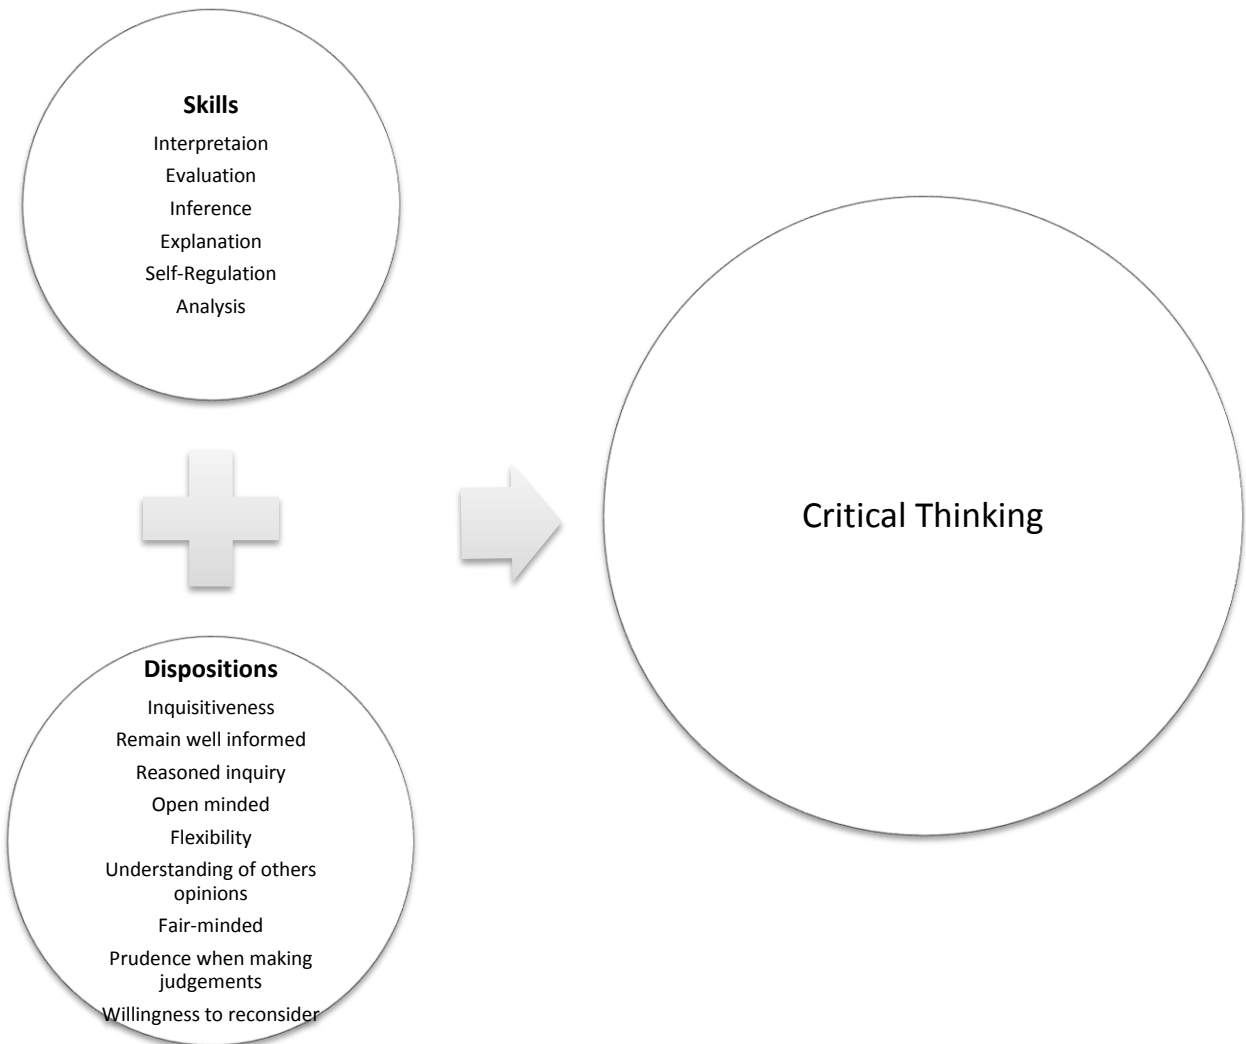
Skills
Interpretaion
Evaluation
Inference
Explanation
Self-Regulation
Analysis

Dispositions
Inquisitiveness
Remain well informed
Reasoned inquiry
Open minded
Flexibility
Understanding of others opinions
Fair-minded
Prudence when making judgements
Willingness to reconsider

Critical Thinking